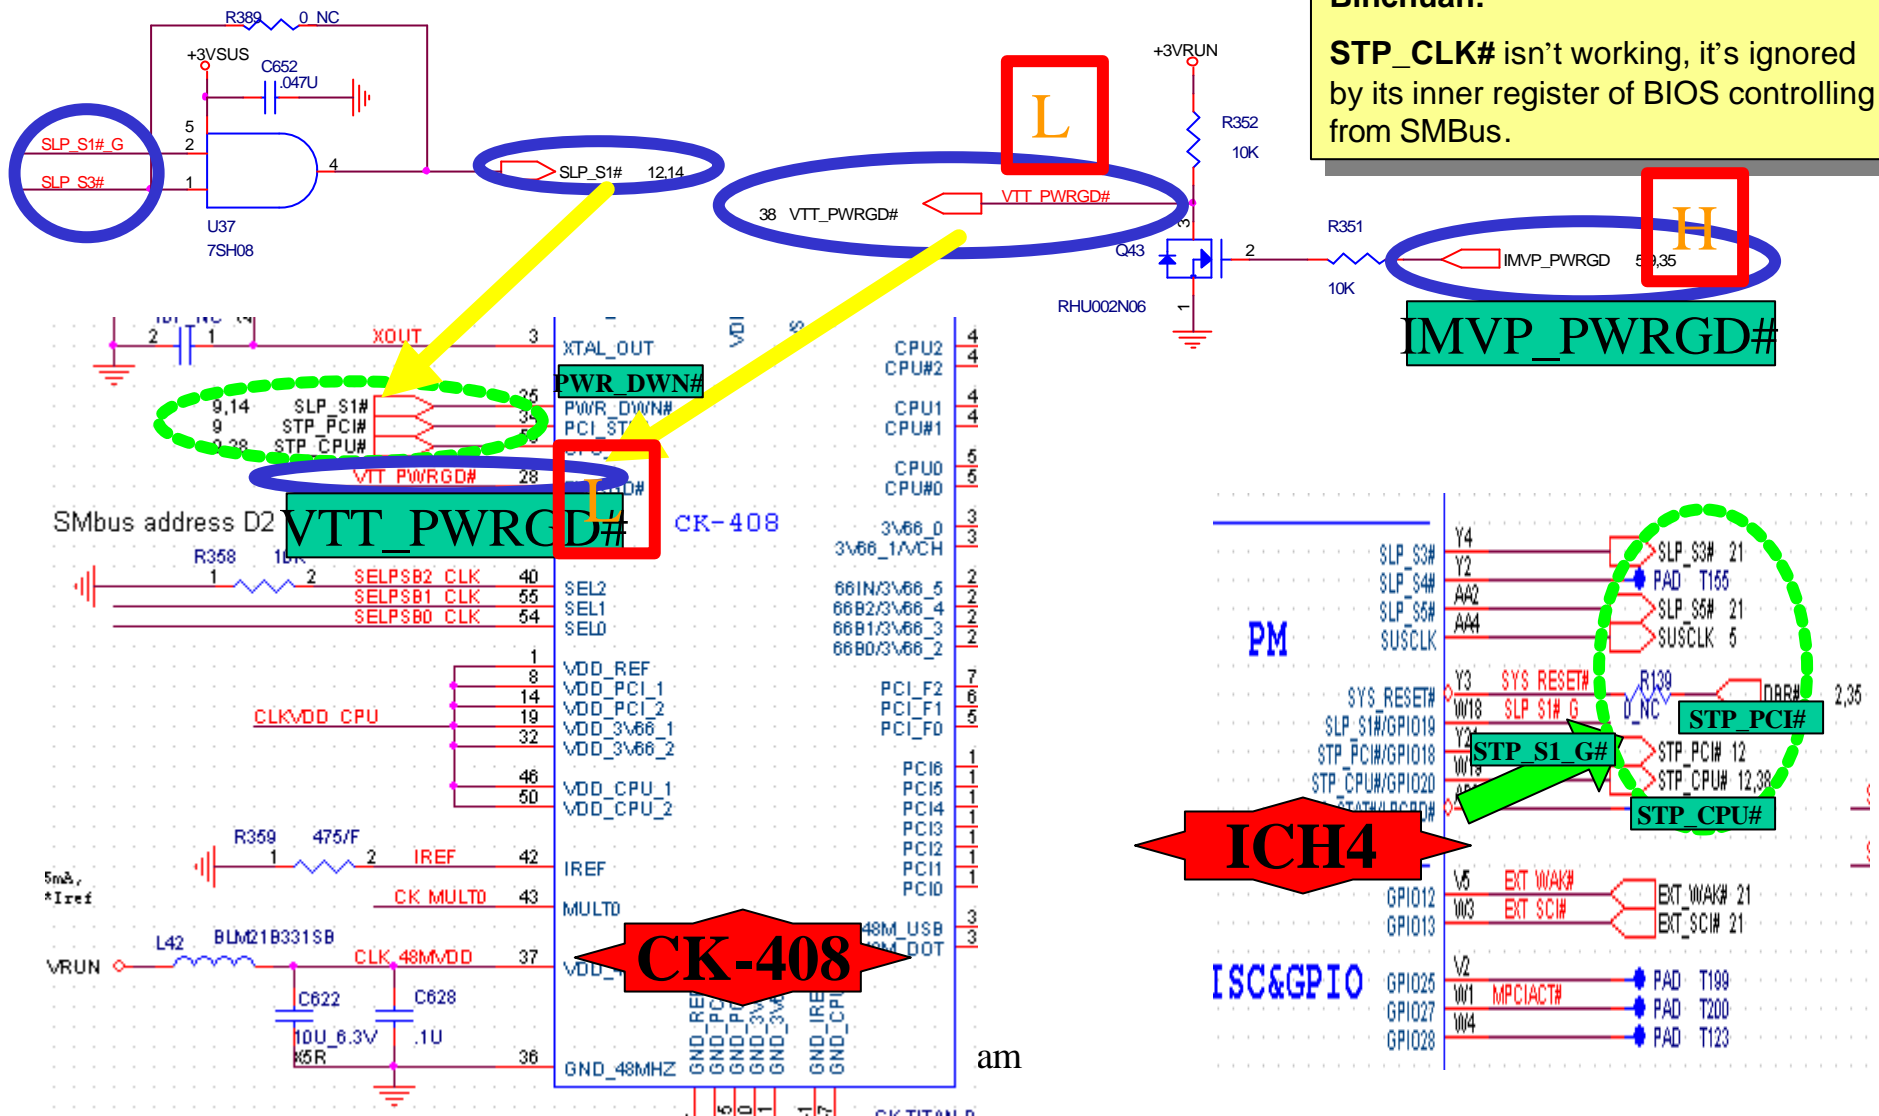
Binchuan:

STP_CLK# isn't working, it's ignored by its inner register of BIOS controlling from SMBus.

R389 0_NC
+3VSUS
C652
.047U
5
2
1
4
SLP_S1#_G
SLP_S3#
U37
7SH08
SLP_S1# 12,14
L
+3VRUN
R352
10K
38 VTT_PWRGD#
VTT_PWRGD#
3
Q43
RHU002N06
2
1
R351
10K
H
IMVP_PWRGD 5,9,35
IMVP_PWRGD#

XOUT
3 XTAL_OUT
PWR_DWN#
9,14 SLP_S1#
9 STP_PCI#
9,38 STP_CPU#
35 PWR_DWN#
34 PCI_STP
VTT_PWRGD# 28
L
VTT_PWRGD#
SMbus address D2
CK-408
R358
1 10K 2
SELPSB2_CLK 40 SEL2
SELPSB1_CLK 55 SEL1
SELPSB0_CLK 54 SEL0
1
8 VDD_REF
14 VDD_PCI_1
CLKVDD_CPU
19 VDD_PCI_2
32 VDD_3V66_1
VDD_3V66_2
46 VDD_CPU_1
50 VDD_CPU_2
R359 475/F
1 2 IREF 42 IREF
5mA,
*Iref
CK_MULT0 43 MULT0
L42 BLM21B331SB
VRUN
CLK_48MVDD 37
CK-408
C622
C628
10U_6.3V
X5R
.1U
36 GND_48MHZ
am
CPU2
CPU#2
CPU1
CPU#1
CPU0
CPU#0
3V66_0
3V66_1/VCH
66IN/3V66_5
66B2/3V66_4
66B1/3V66_3
66B0/3V66_2
PCI_F2
PCI_F1
PCI_F0
PCI6
PCI5
PCI4
PCI3
PCI2
PCI1
PCI0
48M_USB
48M_DOT

PM
Y4 SLP_S3#
Y2 SLP_S4#
AA2 SLP_S5#
AA4 SUSCLK
SLP_S3# 21
PAD T155
SLP_S5# 21
SUSCLK 5
SYS_RESET#
Y3 SYS_RESET#
R139
0_NC
DBR# 2,35
SLP_S1#/GPIO19
W18 SLP_S1#_G
STP_PCI#
STP_PCI#/GPIO18
STP_S1_G#
STP_PCI# 12
STP_CPU#/GPIO20
STP_CPU# 12,38
STP_CPU#
ICH4
GPIO12 V5 EXT_WAK#
GPIO13 W3 EXT_SCI#
EXT_WAK# 21
EXT_SCI# 21
ISC&GPIO
GPIO25 V2
GPIO27 W1 MPCIACT#
GPIO28 W4
PAD T199
PAD T200
PAD T123